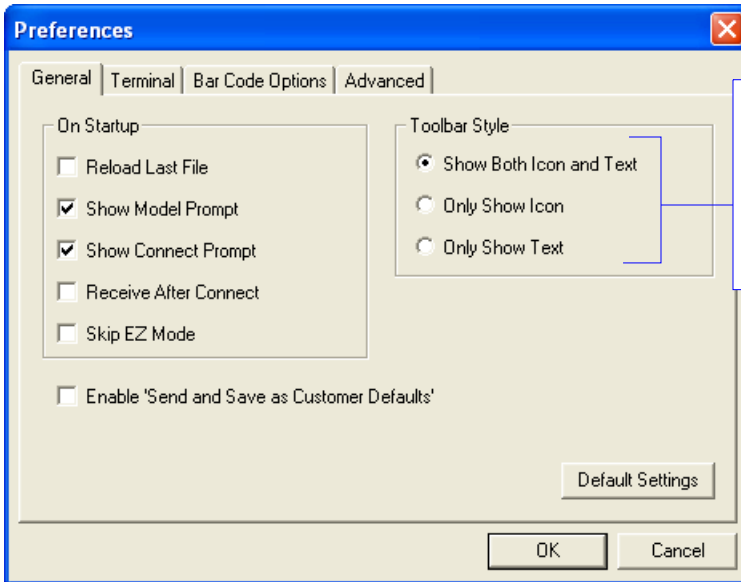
Preferences

General | Terminal | Bar Code Options | Advanced

On Startup
Reload Last File
Show Model Prompt
Show Connect Prompt
Receive After Connect
Skip EZ Mode

Toolbar Style
Show Both Icon and Text
Only Show Icon
Only Show Text

Enable 'Send and Save as Customer Defaults'

Default Settings

OK
Cancel